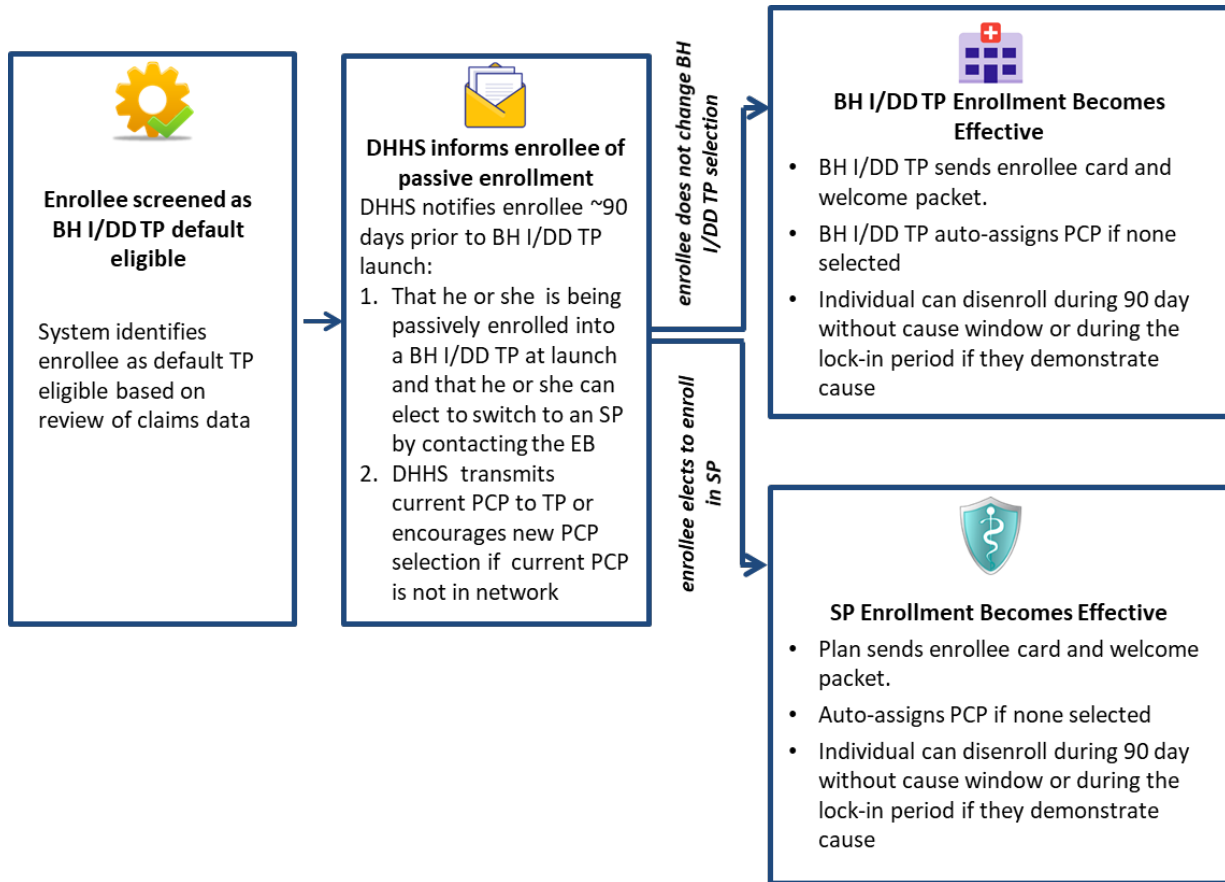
Enrollee screened as BH I/DD TP default eligible

System identifies enrollee as default TP eligible based on review of claims data

DHHS informs enrollee of passive enrollment

DHHS notifies enrollee ~90 days prior to BH I/DD TP launch:

1. That he or she is being passively enrolled into a BH I/DD TP at launch and that he or she can elect to switch to an SP by contacting the EB
2. DHHS transmits current PCP to TP or encourages new PCP selection if current PCP is not in network

enrollee does not change BH I/DD TP selection

enrollee elects to enroll in SP

BH I/DD TP Enrollment Becomes Effective

- BH I/DD TP sends enrollee card and welcome packet.
- BH I/DD TP auto-assigns PCP if none selected
- Individual can disenroll during 90 day without cause window or during the lock-in period if they demonstrate cause

SP Enrollment Becomes Effective

- Plan sends enrollee card and welcome packet.
- Auto-assigns PCP if none selected
- Individual can disenroll during 90 day without cause window or during the lock-in period if they demonstrate cause